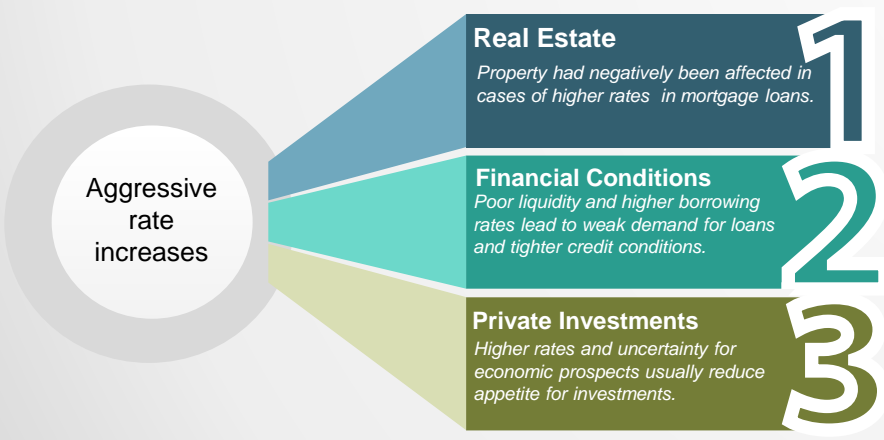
Aggressive rate increases

Real Estate

Property had negatively been affected in cases of higher rates in mortgage loans.

1

Financial Conditions

Poor liquidity and higher borrowing rates lead to weak demand for loans and tighter credit conditions.

2

Private Investments

Higher rates and uncertainty for economic prospects usually reduce appetite for investments.

3